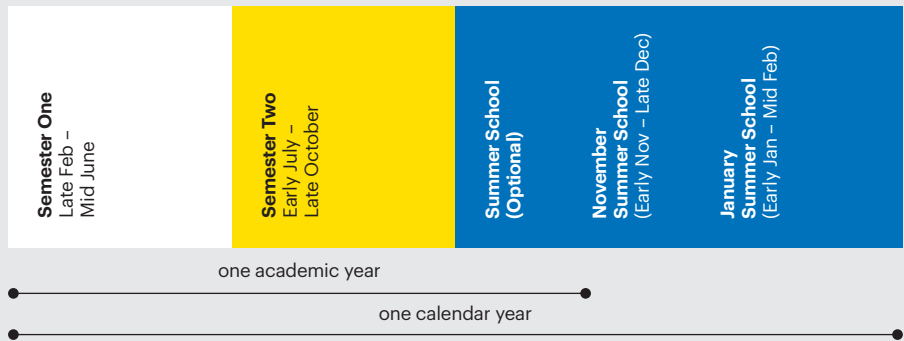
**Semester One**
Late Feb –
Mid June

**Semester Two**
Early July –
Late October

**Summer School (Optional)**

**November Summer School**
(Early Nov – Late Dec)

**January Summer School**
(Early Jan – Mid Feb)

one academic year

one calendar year